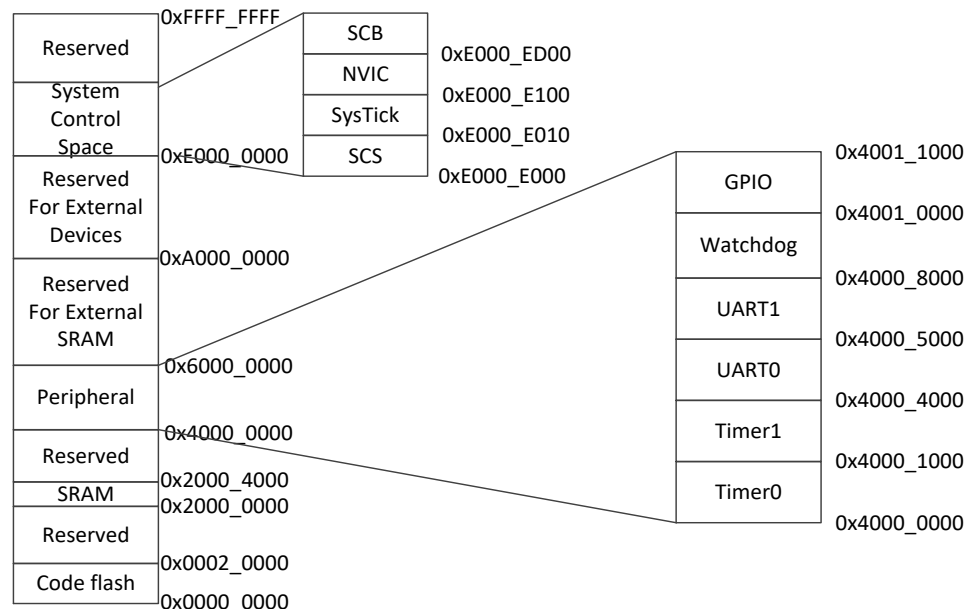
Reserved
0xFFFF_FFFF
System Control Space
0xE000_0000
Reserved For External Devices
0xA000_0000
Reserved For External SRAM
0x6000_0000
Peripheral
0x4000_0000
Reserved
0x2000_4000
SRAM
0x2000_0000
Reserved
0x0002_0000
Code flash
0x0000_0000

SCB
0xE000_ED00
NVIC
0xE000_E100
SysTick
0xE000_E010
SCS
0xE000_E000

0x4001_1000
GPIO
0x4001_0000
Watchdog
0x4000_8000
UART1
0x4000_5000
UART0
0x4000_4000
Timer1
0x4000_1000
Timer0
0x4000_0000